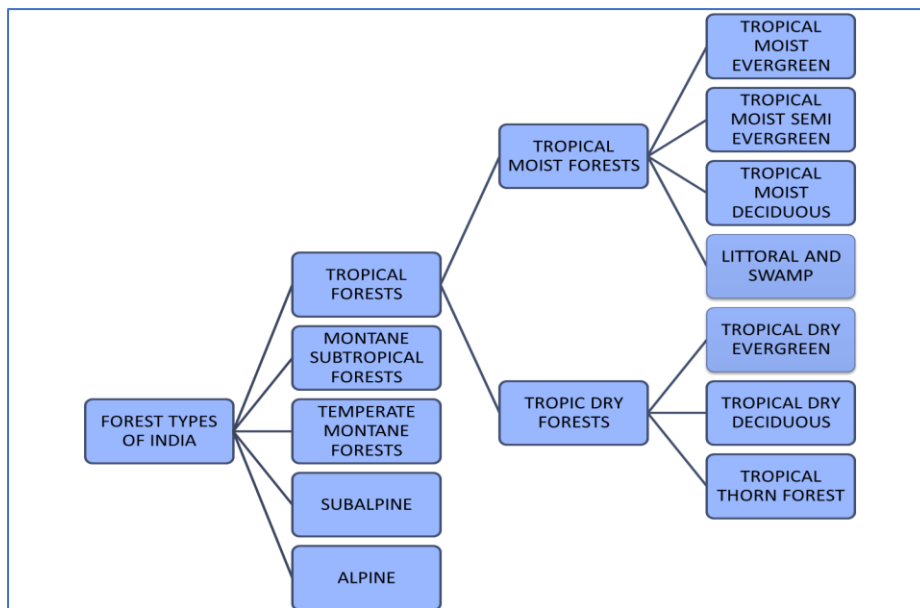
FOREST TYPES OF INDIA

TROPICAL FORESTS

MONTANE SUBTROPICAL FORESTS

TEMPERATE MONTANE FORESTS

SUBALPINE

ALPINE

TROPICAL MOIST FORESTS

TROPIC DRY FORESTS

TROPICAL MOIST EVERGREEN

TROPICAL MOIST SEMI EVERGREEN

TROPICAL MOIST DECIDUOUS

LITTORAL AND SWAMP

TROPICAL DRY EVERGREEN

TROPICAL DRY DECIDUOUS

TROPICAL THORN FOREST